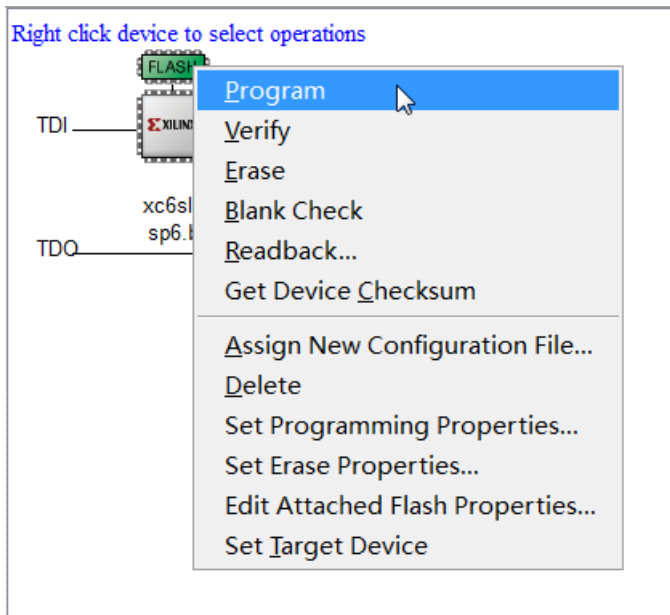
Right click device to select operations

FLASH

TDI

XILINX

xc6sl
sp6.b

TDO

Program
Verify
Erase
Blank Check
Readback...
Get Device Checksum
Assign New Configuration File...
Delete
Set Programming Properties...
Set Erase Properties...
Edit Attached Flash Properties...
Set Target Device